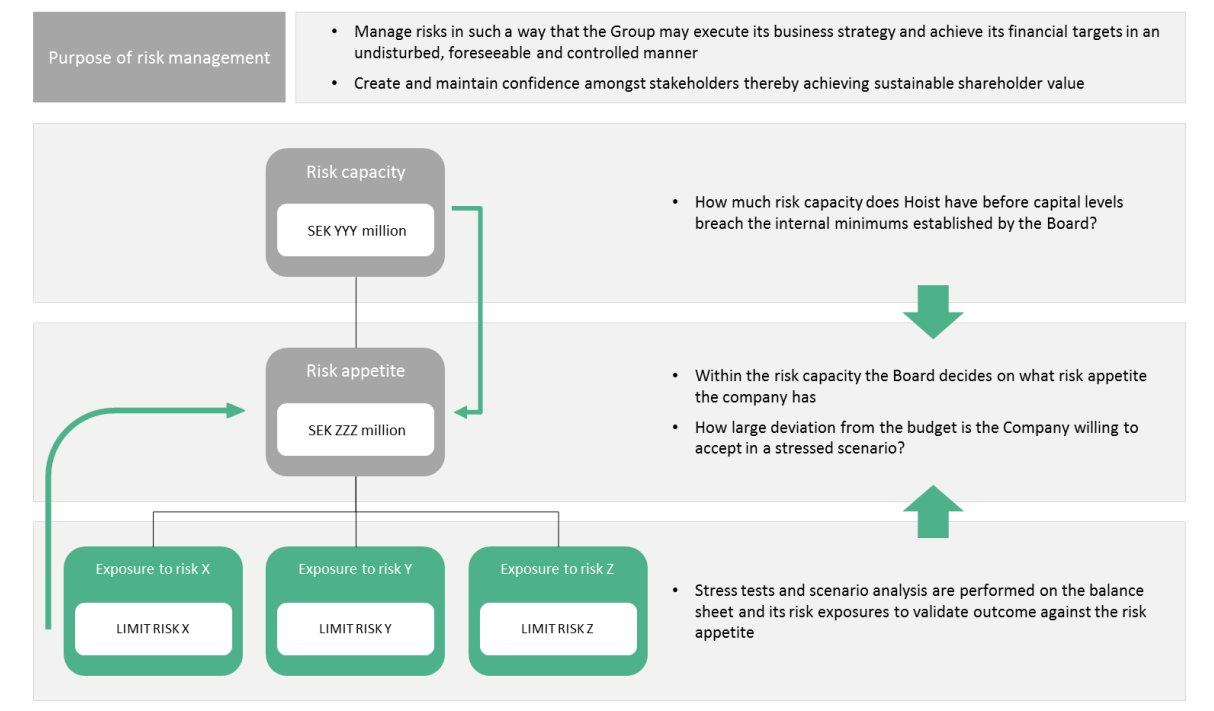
Purpose of risk management

• Manage risks in such a way that the Group may execute its business strategy and achieve its financial targets in an undisturbed, foreseeable and controlled manner

• Create and maintain confidence amongst stakeholders thereby achieving sustainable shareholder value

Risk capacity

SEK YYY million

• How much risk capacity does Hoist have before capital levels breach the internal minimums established by the Board?

Risk appetite

SEK ZZZ million

• Within the risk capacity the Board decides on what risk appetite the company has

• How large deviation from the budget is the Company willing to accept in a stressed scenario?

Exposure to risk X

LIMIT RISK X

Exposure to risk Y

LIMIT RISK Y

Exposure to risk Z

LIMIT RISK Z

• Stress tests and scenario analysis are performed on the balance sheet and its risk exposures to validate outcome against the risk appetite